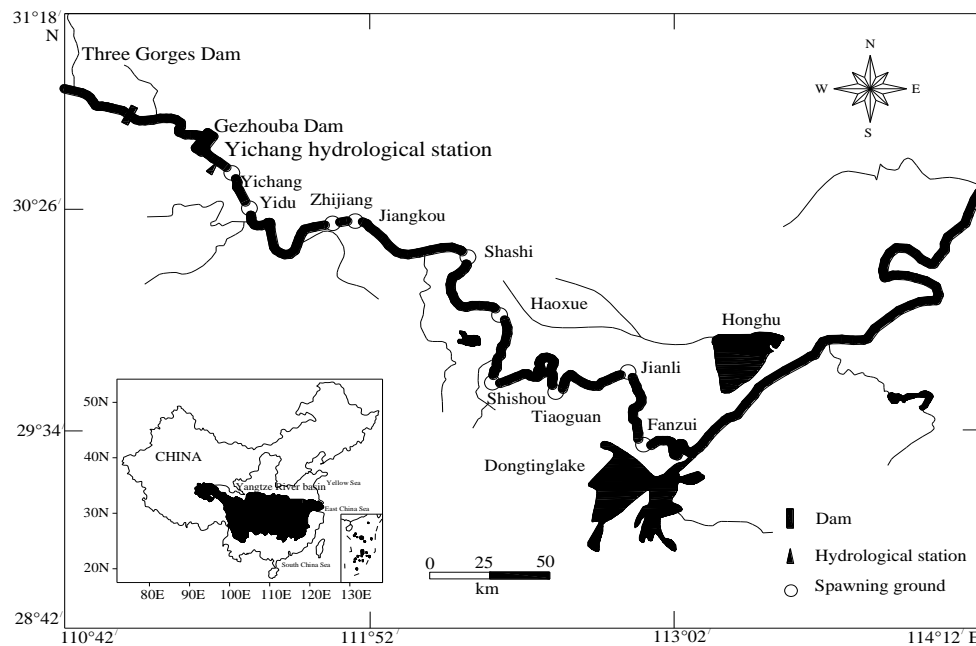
31°18′
N
Three Gorges Dam
N
W
E
S
Gezhouba Dam
Yichang hydrological station
Yichang
Yidu
30°26′
Zhijiang
Jiangkou
Shashi
Haoxue
Honghu
Jianli
Shishou
Tiaoguan
29°34′
Fanzui
Dongtinglake
50N
40N
CHINA
Yangtze River basin
Yellow Sea
30N
East China Sea
20N
South China Sea
80E
90E
100E
110E
120E
130E
0
25
50
km
Dam
Hydrological station
Spawning ground
28°42′
110°42′
111°52′
113°02′
114°12′ E